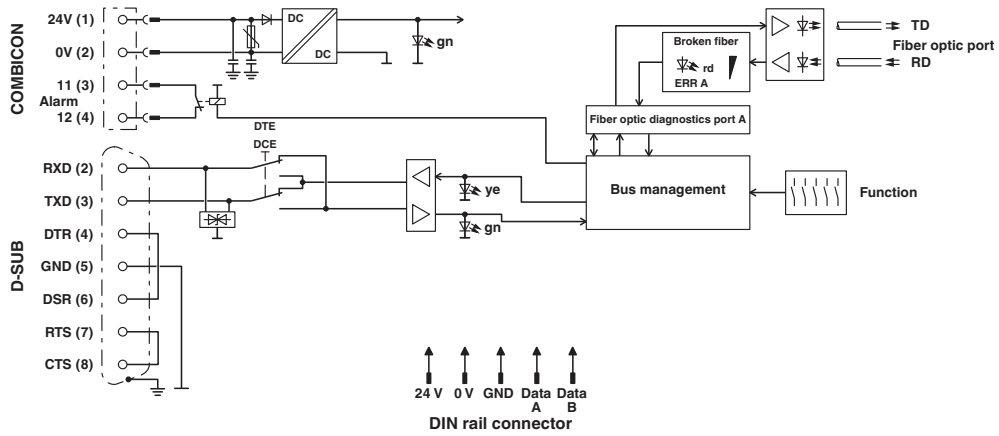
COMBICON
24V (1)
0V (2)
11 (3)
Alarm
12 (4)
DC
DC
gn
Broken fiber
rd
ERR A
TD
Fiber optic port
RD
Fiber optic diagnostics port A
DTE
DCE
D-SUB
RXD (2)
TXD (3)
DTR (4)
GND (5)
DSR (6)
RTS (7)
CTS (8)
ye
gn
Bus management
Function
24 V
0 V
GND
Data A
Data B
DIN rail connector